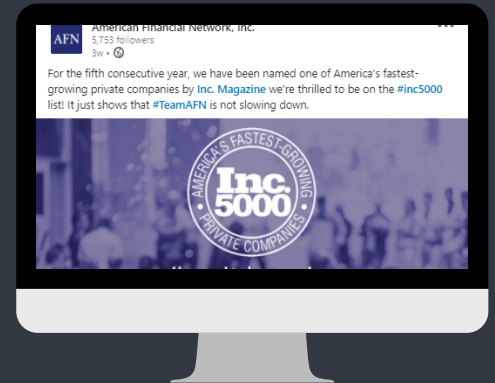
AFN American Financial Network, Inc.
5,753 followers
3w •

For the fifth consecutive year, we have been named one of America's fastest-growing private companies by Inc. Magazine we're thrilled to be on the #inc5000 list! It just shows that #TeamAFN is not slowing down.

AMERICA'S FASTEST-GROWING
Inc.
5000
PRIVATE COMPANIES

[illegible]